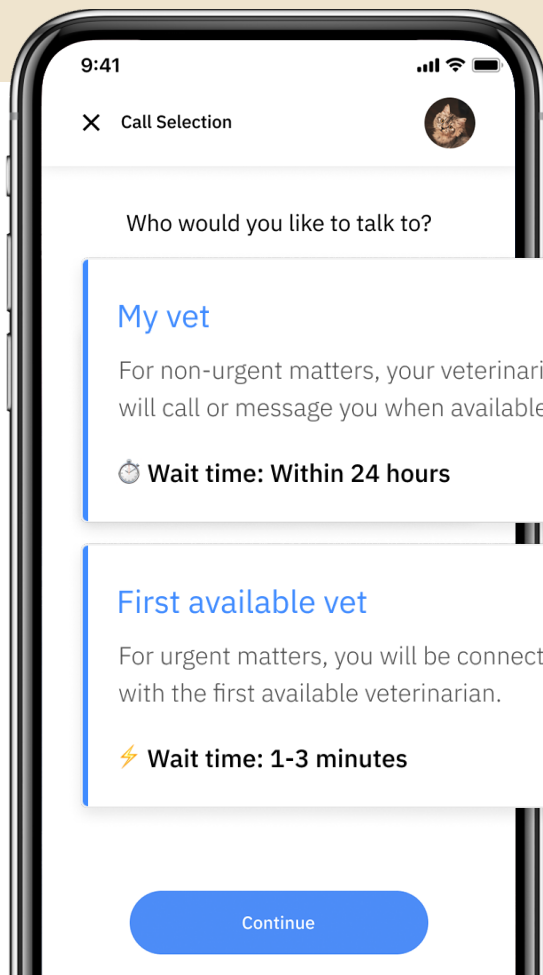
9:41

Call Selection

Who would you like to talk to?

My vet

For non-urgent matters, your veterinari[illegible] will call or message you when available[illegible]

⏱ Wait time: Within 24 hours

First available vet

For urgent matters, you will be connect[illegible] with the first available veterinarian.

⚡ Wait time: 1-3 minutes

Continue